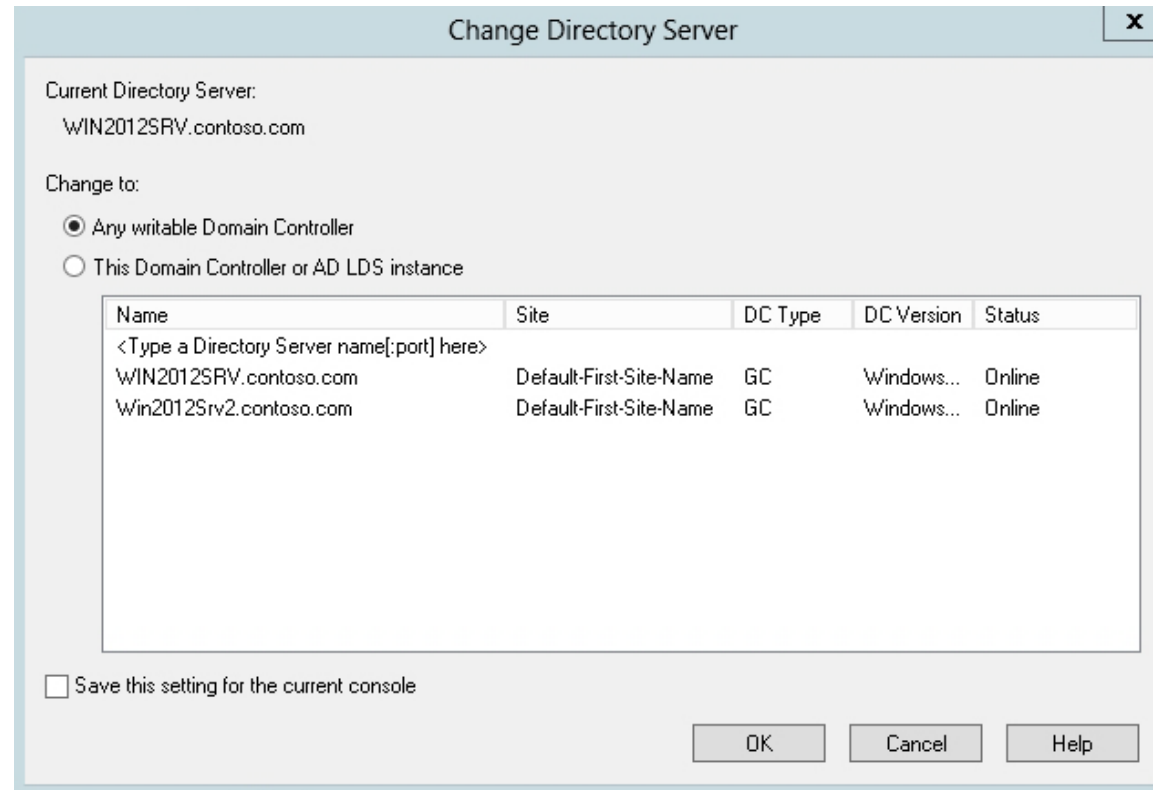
Change Directory Server

x

Current Directory Server:

WIN2012SRV.contoso.com

Change to:

Any writable Domain Controller

This Domain Controller or AD LDS instance

| Name | Site | DC Type | DC Version | Status |
|---|---|---|---|---|
| <Type a Directory Server name[:port] here> | | | | |
| WIN2012SRV.contoso.com | Default-First-Site-Name | GC | Windows... | Online |
| Win2012Srv2.contoso.com | Default-First-Site-Name | GC | Windows... | Online |

Save this setting for the current console

OK

Cancel

Help